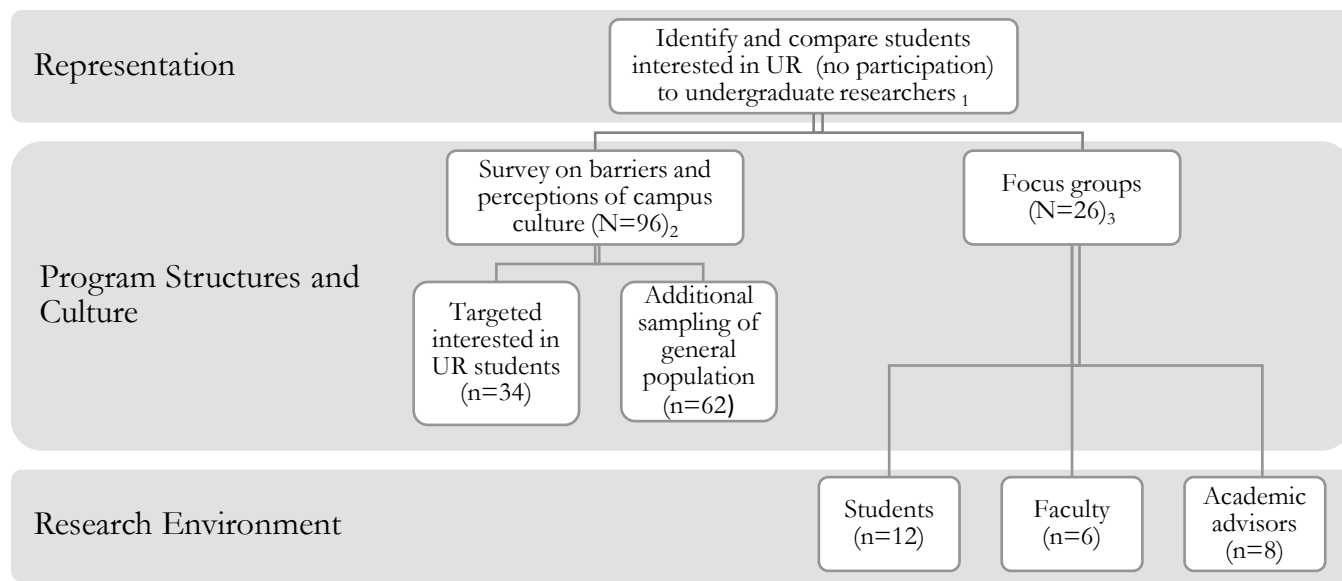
Representation

Identify and compare students interested in UR (no participation) to undergraduate researchers $_1$

Program Structures and Culture

Survey on barriers and perceptions of campus culture (N=96)$_2$

Focus groups (N=26)$_3$

Targeted interested in UR students (n=34)

Additional sampling of general population (n=62)

Research Environment

Students (n=12)

Faculty (n=6)

Academic advisors (n=8)